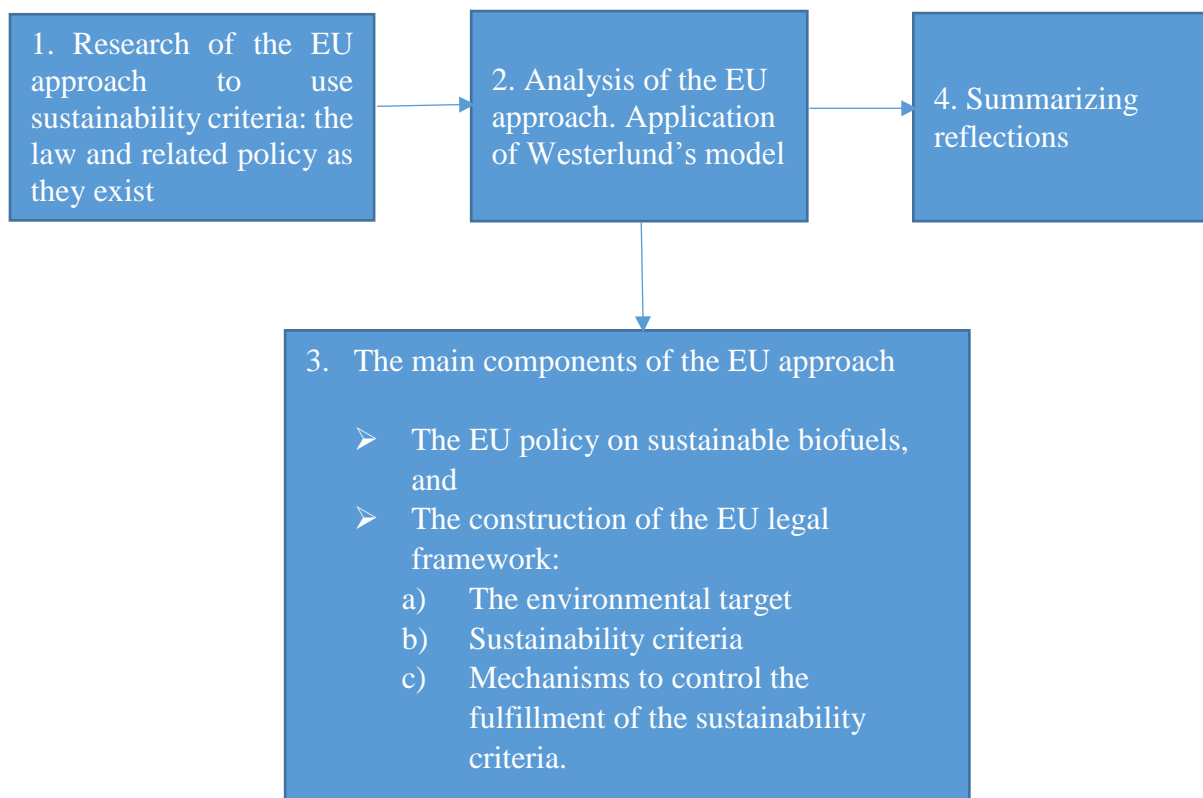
1. Research of the EU approach to use sustainability criteria: the law and related policy as they exist

2. Analysis of the EU approach. Application of Westerlund’s model

4. Summarizing reflections

3. The main components of the EU approach

➢ The EU policy on sustainable biofuels, and
➢ The construction of the EU legal framework:
a) The environmental target
b) Sustainability criteria
c) Mechanisms to control the fulfillment of the sustainability criteria.